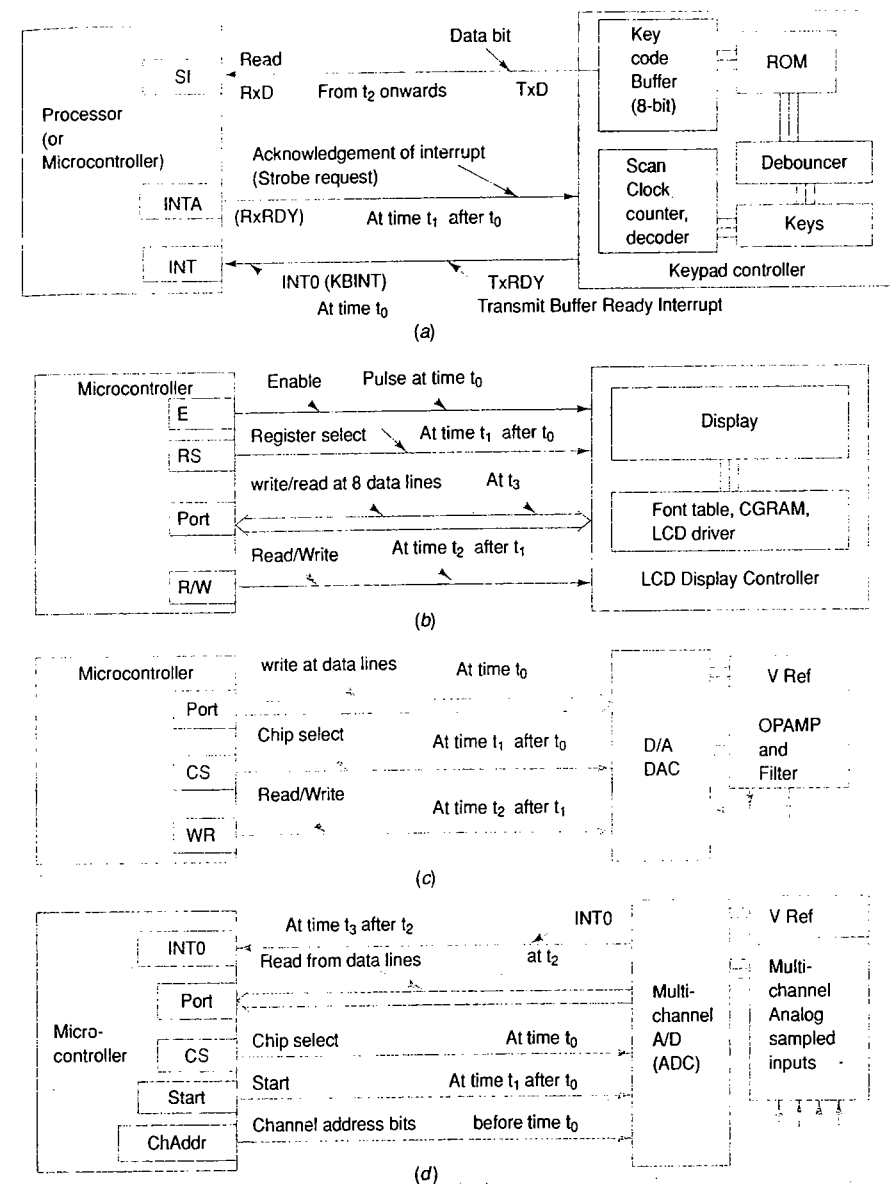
Processor (or Microcontroller)

SI

Read RxD

From $t_2$ onwards

Data bit

TxD

Key code Buffer (8-bit)

ROM

Acknowledgement of interrupt (Strobe request)

INTA

(RxRDY)

At time $t_1$ after $t_0$

Scan Clock counter, decoder

Debouncer

Keys

INT

INT0 (KBINT) At time $t_0$

TxRDY Transmit Buffer Ready Interrupt

Keypad controller

(a)

Microcontroller

E

Enable

Pulse at time $t_0$

RS

Register select

At time $t_1$ after $t_0$

Display

Port

write/read at 8 data lines

At $t_3$

Font table, CGRAM, LCD driver

R/W

Read/Write

At time $t_2$ after $t_1$

LCD Display Controller

(b)

Microcontroller

Port

write at data lines

At time $t_0$

CS

Chip select

At time $t_1$ after $t_0$

WR

Read/Write

At time $t_2$ after $t_1$

D/A DAC

V Ref

OPAMP and Filter

(c)

Micro-controller

INT0

At time $t_3$ after $t_2$

INT0 at $t_2$

Port

Read from data lines

CS

Chip select

At time $t_0$

Start

Start

At time $t_1$ after $t_0$

ChAddr

Channel address bits

before time $t_0$

Multi-channel A/D (ADC)

V Ref

Multi-channel Analog sampled inputs

(d)